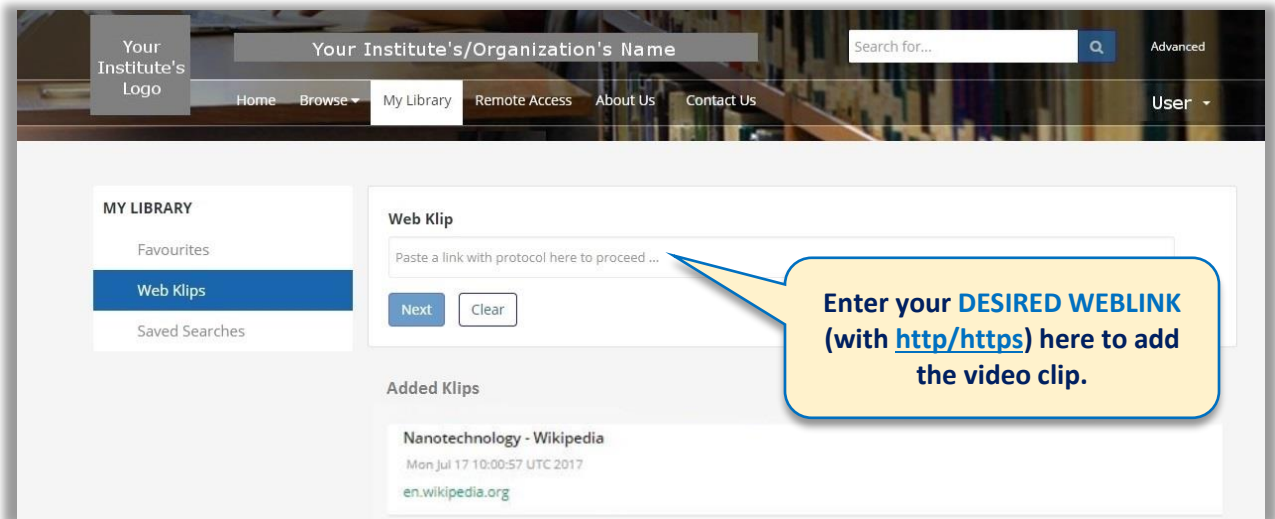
Your Institute's Logo

Your Institute's/Organization's Name

Search for...

Advanced

Home Browse My Library Remote Access About Us Contact Us

User

MY LIBRARY

Favourites

Web Klips

Saved Searches

Web Klip

Paste a link with protocol here to proceed ...

Next Clear

Enter your DESIRED WEBLINK (with http/https) here to add the video clip.

Added Klips

Nanotechnology - Wikipedia

Mon Jul 17 10:00:57 UTC 2017

en.wikipedia.org